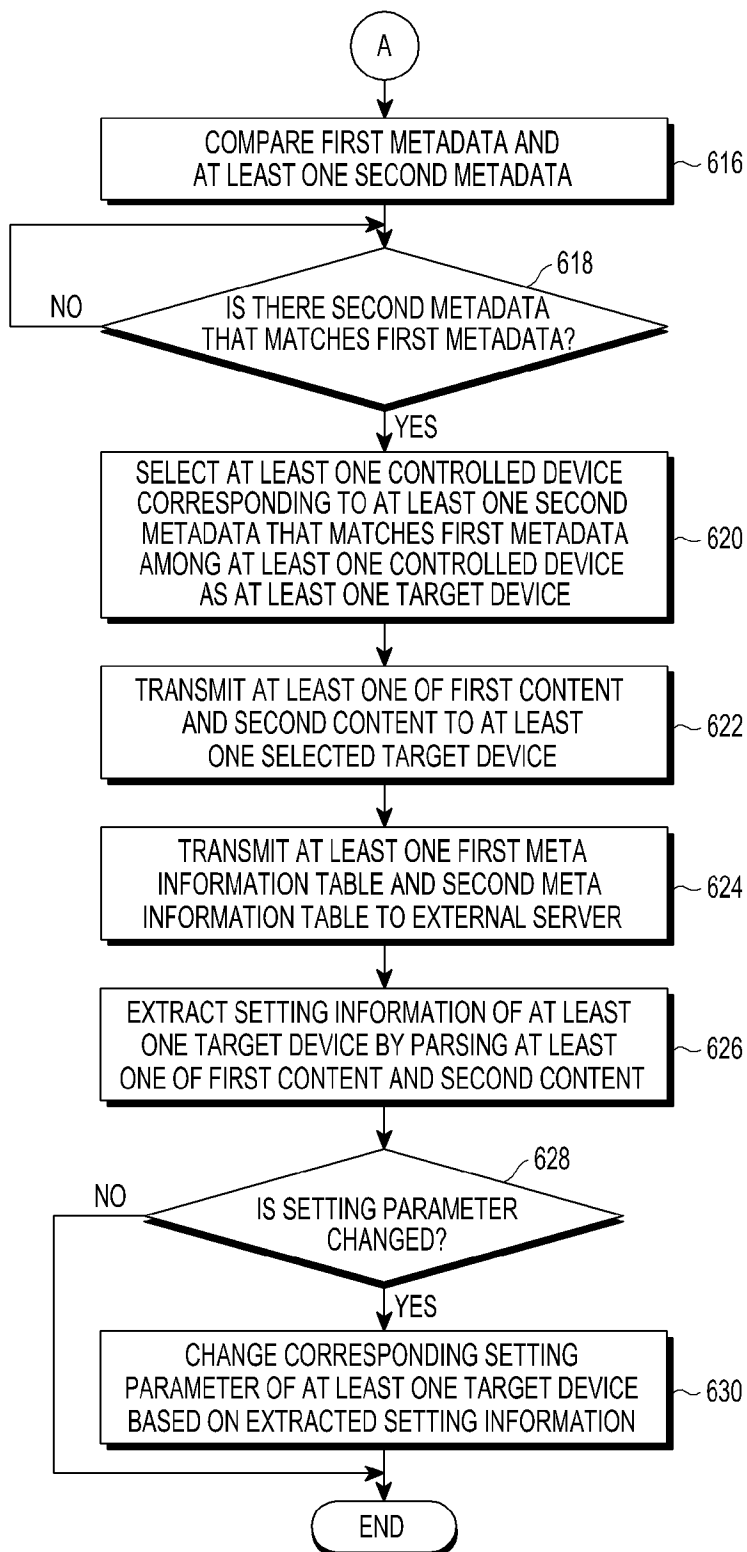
A

COMPARE FIRST METADATA AND AT LEAST ONE SECOND METADATA

616

618

NO

IS THERE SECOND METADATA THAT MATCHES FIRST METADATA?

YES

SELECT AT LEAST ONE CONTROLLED DEVICE CORRESPONDING TO AT LEAST ONE SECOND METADATA THAT MATCHES FIRST METADATA AMONG AT LEAST ONE CONTROLLED DEVICE AS AT LEAST ONE TARGET DEVICE

620

TRANSMIT AT LEAST ONE OF FIRST CONTENT AND SECOND CONTENT TO AT LEAST ONE SELECTED TARGET DEVICE

622

TRANSMIT AT LEAST ONE FIRST META INFORMATION TABLE AND SECOND META INFORMATION TABLE TO EXTERNAL SERVER

624

EXTRACT SETTING INFORMATION OF AT LEAST ONE TARGET DEVICE BY PARSING AT LEAST ONE OF FIRST CONTENT AND SECOND CONTENT

626

628

NO

IS SETTING PARAMETER CHANGED?

YES

CHANGE CORRESPONDING SETTING PARAMETER OF AT LEAST ONE TARGET DEVICE BASED ON EXTRACTED SETTING INFORMATION

630

END